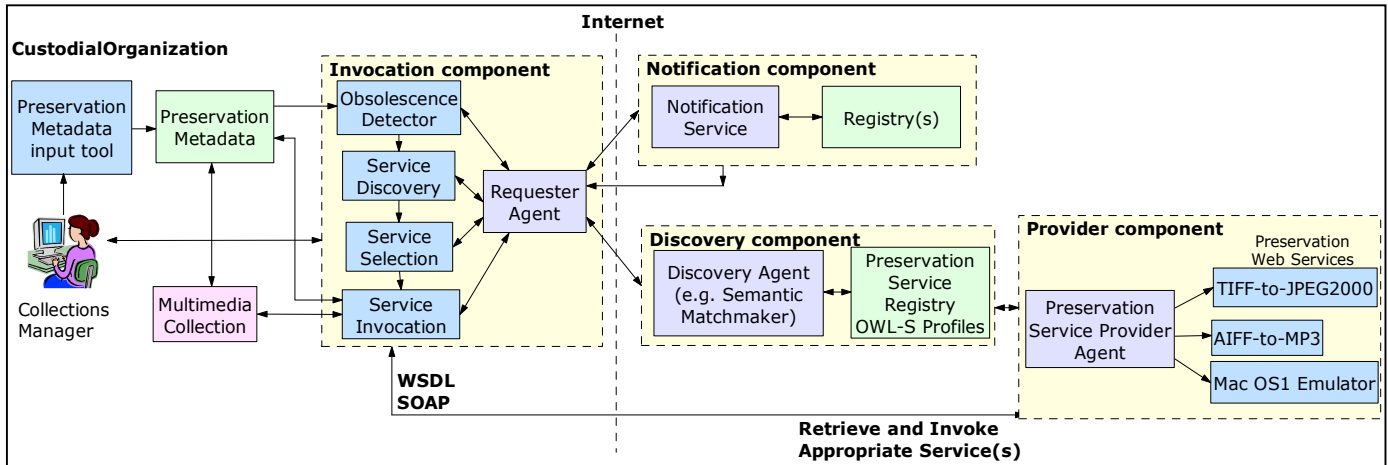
Internet

CustodialOrganization

Preservation Metadata input tool

Preservation Metadata

Collections Manager

Multimedia Collection

Invocation component

Obsolescence Detector

Service Discovery

Service Selection

Service Invocation

Requester Agent

Notification component

Notification Service

Registry(s)

Discovery component

Discovery Agent (e.g. Semantic Matchmaker)

Preservation Service Registry OWL-S Profiles

Provider component

Preservation Web Services

Preservation Service Provider Agent

TIFF-to-JPEG2000

AIFF-to-MP3

Mac OS1 Emulator

WSDL SOAP

Retrieve and Invoke Appropriate Service(s)